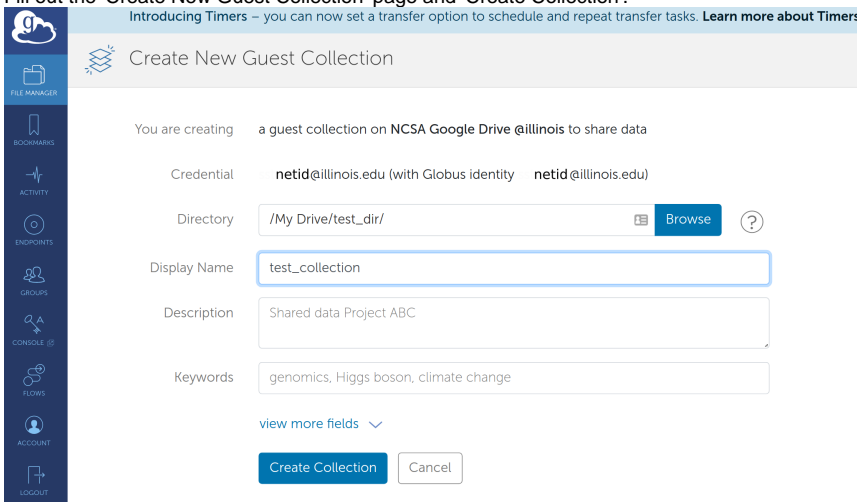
Fill out the "Create New Guest Collection" page and "Create Collection".

Introducing Timers – you can now set a transfer option to schedule and repeat transfer tasks. Learn more about Timers

FILE MANAGER
BOOKMARKS
ACTIVITY
ENDPOINTS
GROUPS
CONSOLE
FLOWS
ACCOUNT
LOGOUT

Create New Guest Collection

You are creating a guest collection on NCSA Google Drive @illinois to share data

Credential netid@illinois.edu (with Globus identity netid@illinois.edu)

Directory /My Drive/test_dir/ Browse ?

Display Name test_collection

Description Shared data Project ABC

Keywords genomics, Higgs boson, climate change

view more fields

Create Collection Cancel